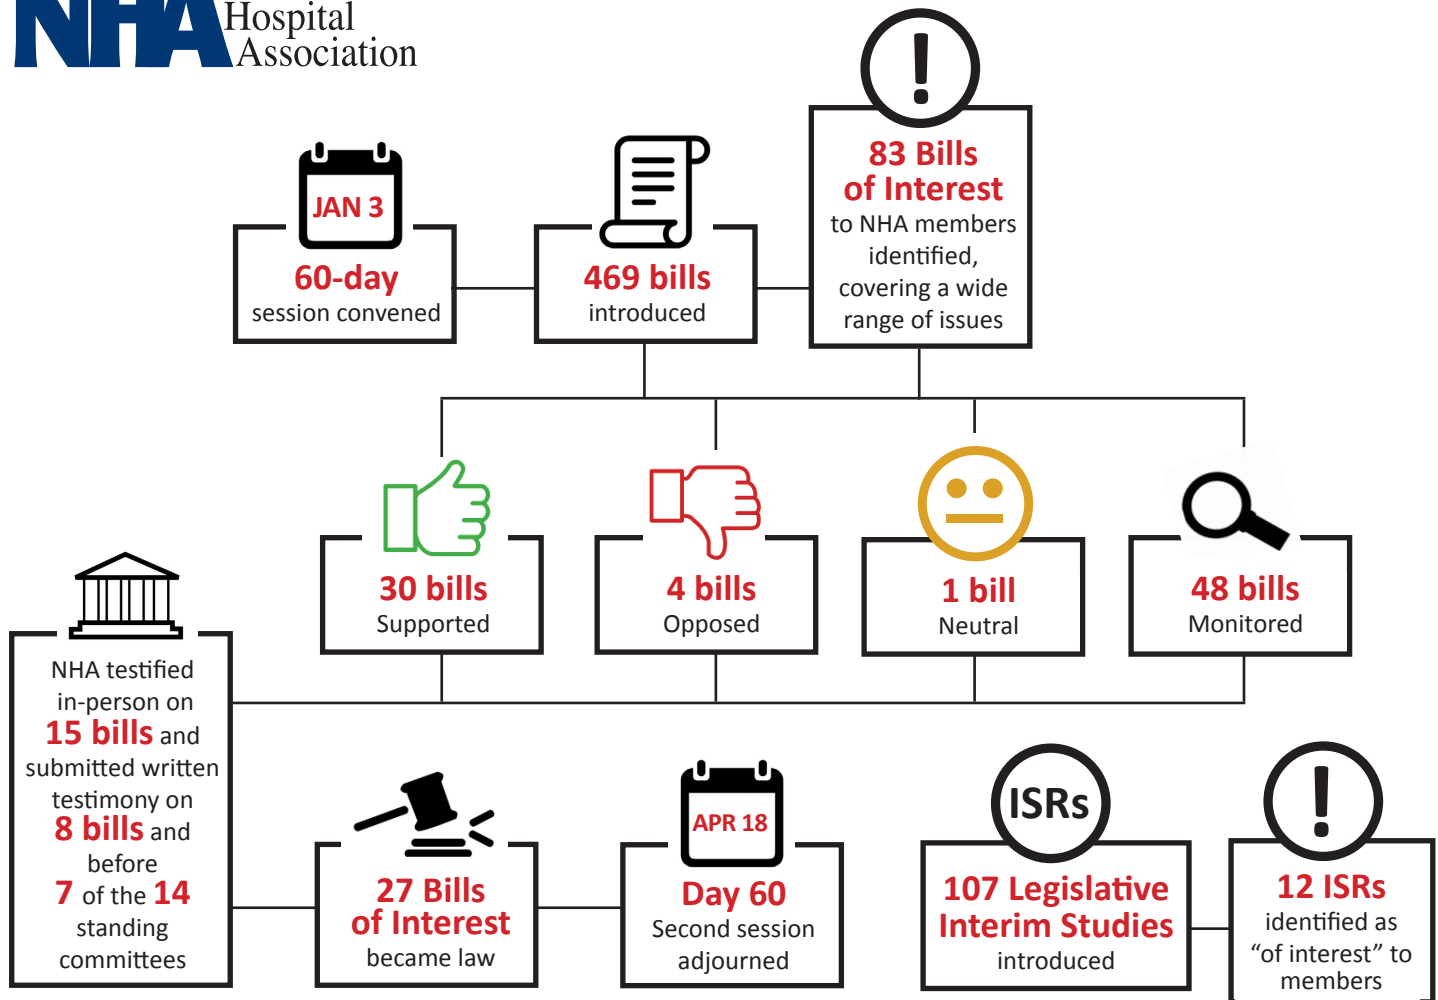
NHA Hospital Association

JAN 3
60-day
session convened

469 bills
introduced

83 Bills of Interest
to NHA members identified, covering a wide range of issues

30 bills
Supported

4 bills
Opposed

1 bill
Neutral

48 bills
Monitored

NHA testified in-person on 15 bills and submitted written testimony on 8 bills and before 7 of the 14 standing committees

27 Bills of Interest
became law

APR 18
Day 60
Second session adjourned

ISRs
107 Legislative Interim Studies
introduced

12 ISRs
identified as "of interest" to members